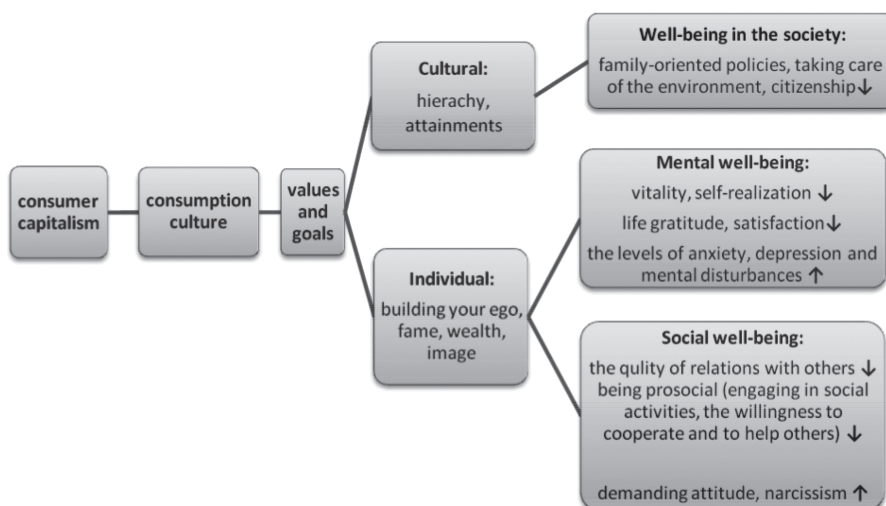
consumer capitalism

consumption culture

values and goals

Cultural:
hierachy, attainments

Well-being in the society:
family-oriented policies, taking care of the environment, citizenship ↓

Individual:
building your ego, fame, wealth, image

Mental well-being:
vitality, self-realization ↓
life gratitude, satisfaction ↓
the levels of anxiety, depression and mental disturbances ↑

Social well-being:
the qulity of relations with others ↓
being prosocial (engaging in social activities, the willingness to cooperate and to help others) ↓

demanding attitude, narcissism ↑